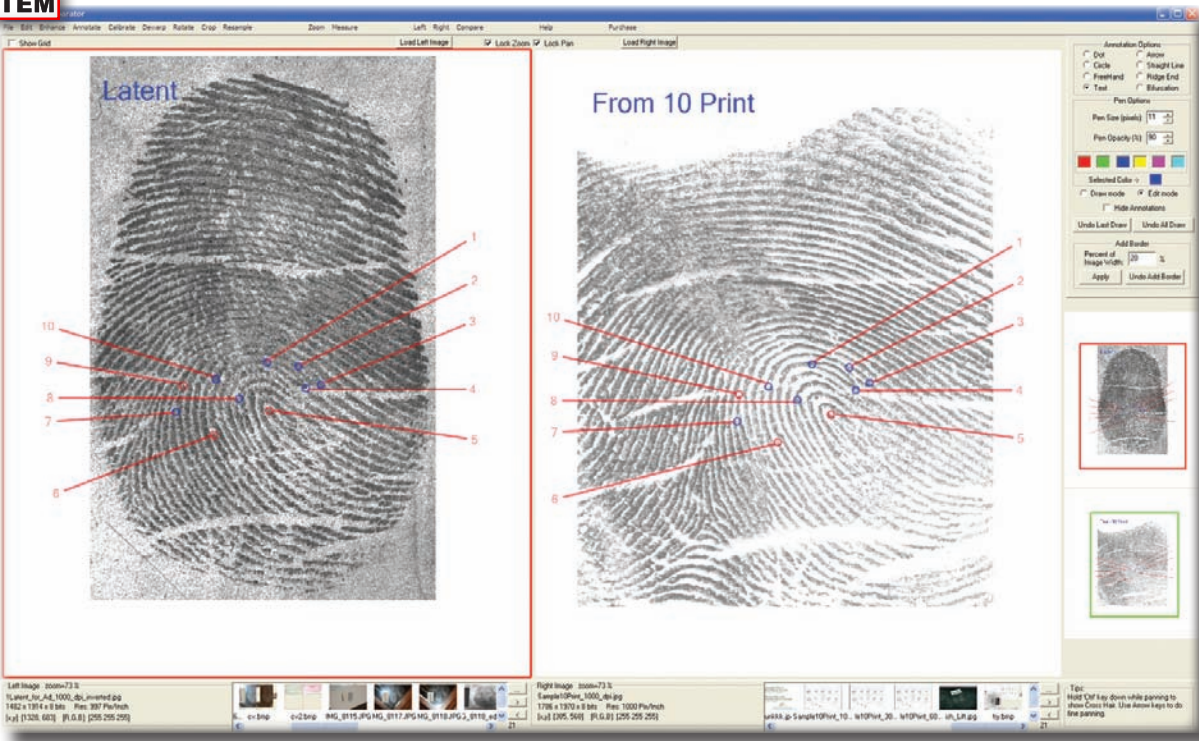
TEM

rator

File Edit Enhance Annotate Calibrate Dewarp Rotate Crop Resample Zoom Measure Left Right Compare Help Purchase

Show Grid Load Left Image Lock Zoom Lock Pan Load Right Image

Latent

From 10 Print

1
2
3
4
5
6
7
8
9
10

1
2
3
4
5
6
7
8
9
10

Annotation Options
Dot
Circle
FreeHand
Text
Arrow
Straight Line
Ridge End
Bifurcation

Pen Options
Pen Size (pixels) 11
Pen Opacity (%) 90

Selected Color ->
Draw mode
Edit mode
Hide Annotations

Undo Last Draw
Undo All Draw

Add Border
Percent of Image Width 20 %
Apply
Undo Add Border

Left Image zoom=73 %
1Latent_for_Ad_1000_dpi_inverted.jpg
1482 x 1914 x 8 bits Res: 997 Pix/Inch
[x,y] [1328, 683] [R,G,B] [255 255 255]

c.bmp c2.bmp IMG_0115.JPG IMG_0117.JPG IMG_0118.JPG 3_0110_ed

Right Image zoom=73 %
Sample10Print_1000_dpi.jpg
1786 x 1970 x 8 bits Res: 1000 Pix/Inch
[x,y] [265, 568] [R,G,B] [255 255 255]

Sample10Print_10... lt10Print_30... lt10Print_60... ch_Lift.jpg ty.bmp

Tips:
Hold 'Ctrl' key down while panning to show Cross Hair. Use Arrow keys to do fine panning.